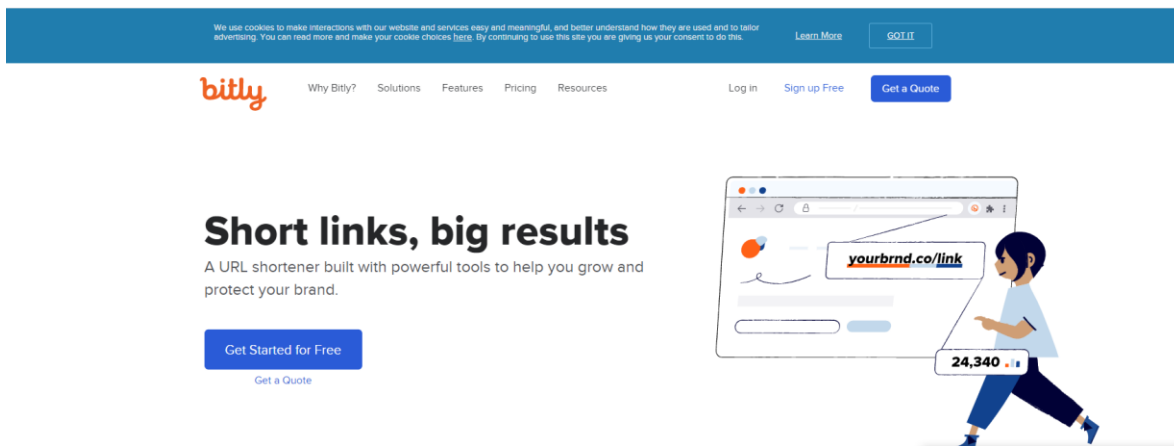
We use cookies to make interactions with our website and services easy and meaningful, and better understand how they are used and to tailor advertising. You can read more and make your cookie choices here. By continuing to use this site you are giving us your consent to do this.

Learn More

GOT IT

bitly

Why Bitly?

Solutions

Features

Pricing

Resources

Log in

Sign up Free

Get a Quote

Short links, big results

A URL shortener built with powerful tools to help you grow and protect your brand.

Get Started for Free

Get a Quote

yourbrnd.co/link

24,340